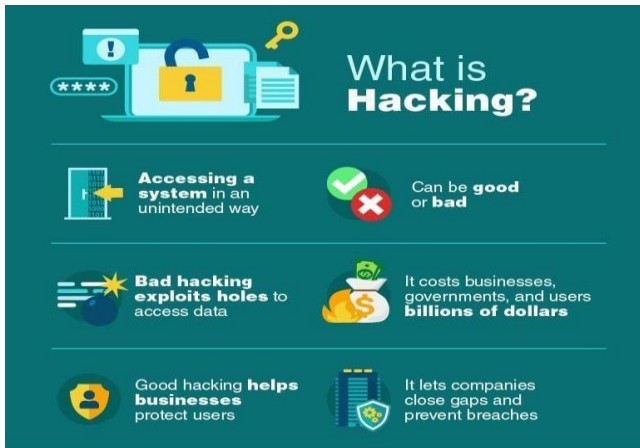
****

What is Hacking?

Accessing a system in an unintended way

Can be good or bad

Bad hacking exploits holes to access data

It costs businesses, governments, and users billions of dollars

Good hacking helps businesses protect users

It lets companies close gaps and prevent breaches